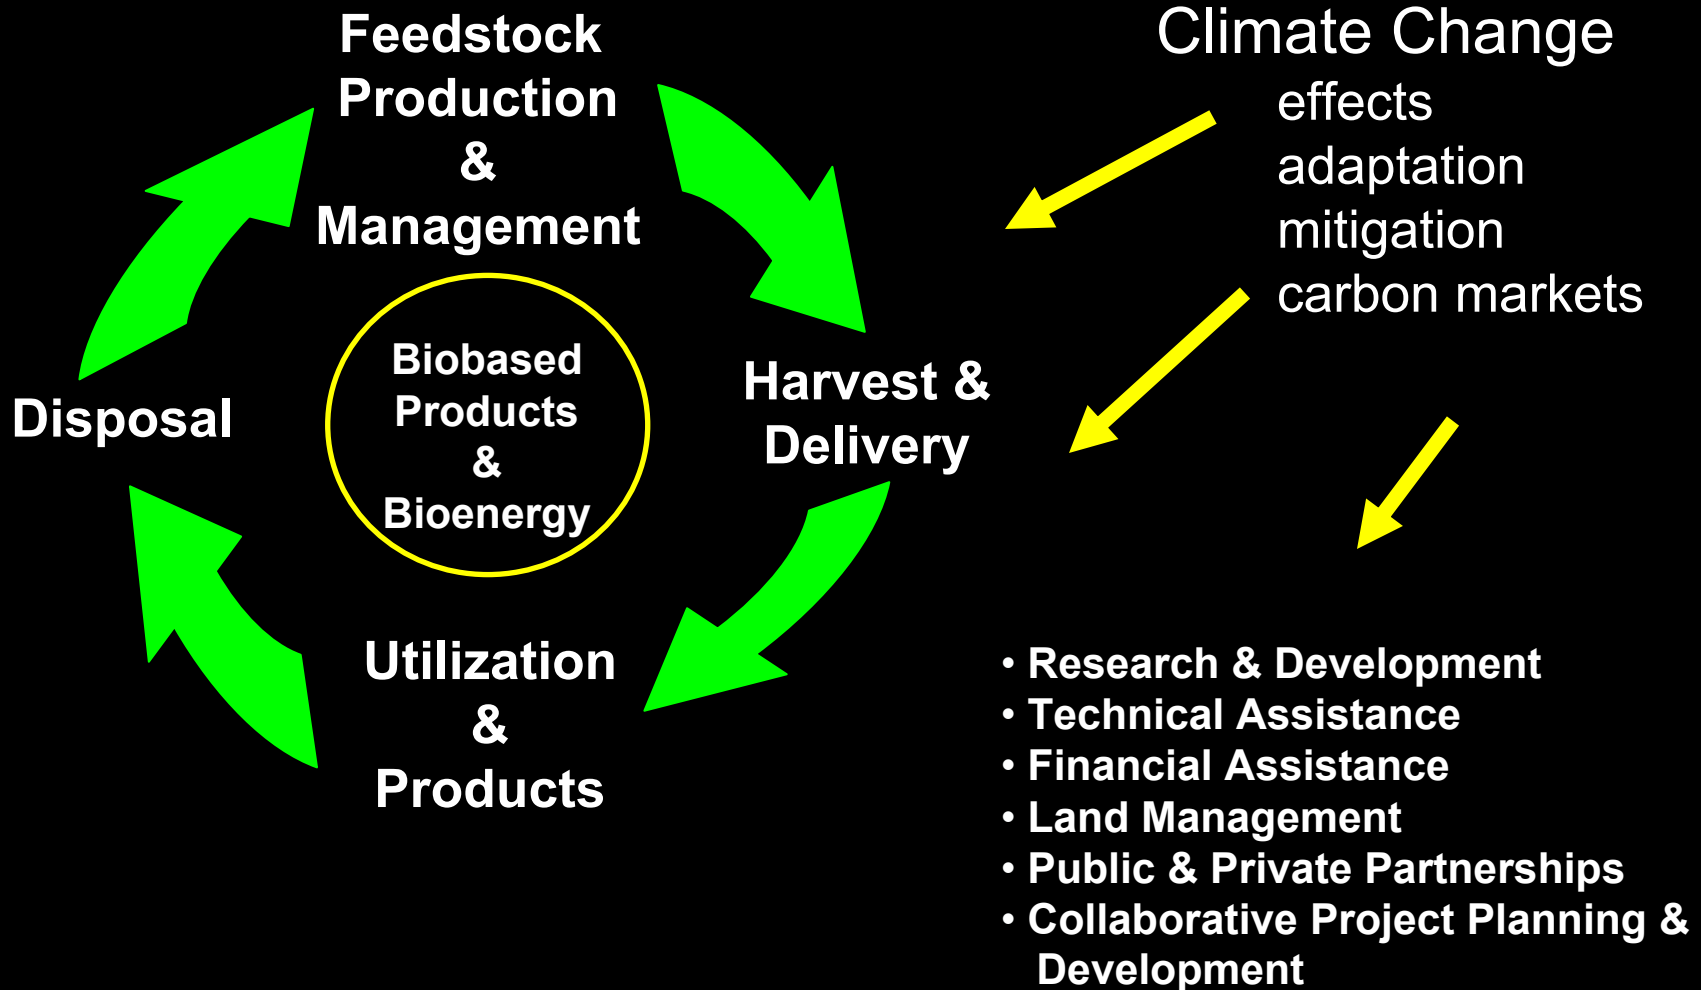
Feedstock Production & Management

Climate Change
effects
adaptation
mitigation
carbon markets

Disposal

Biobased Products & Bioenergy

Harvest & Delivery

Utilization & Products

• Research & Development
• Technical Assistance
• Financial Assistance
• Land Management
• Public & Private Partnerships
• Collaborative Project Planning & Development